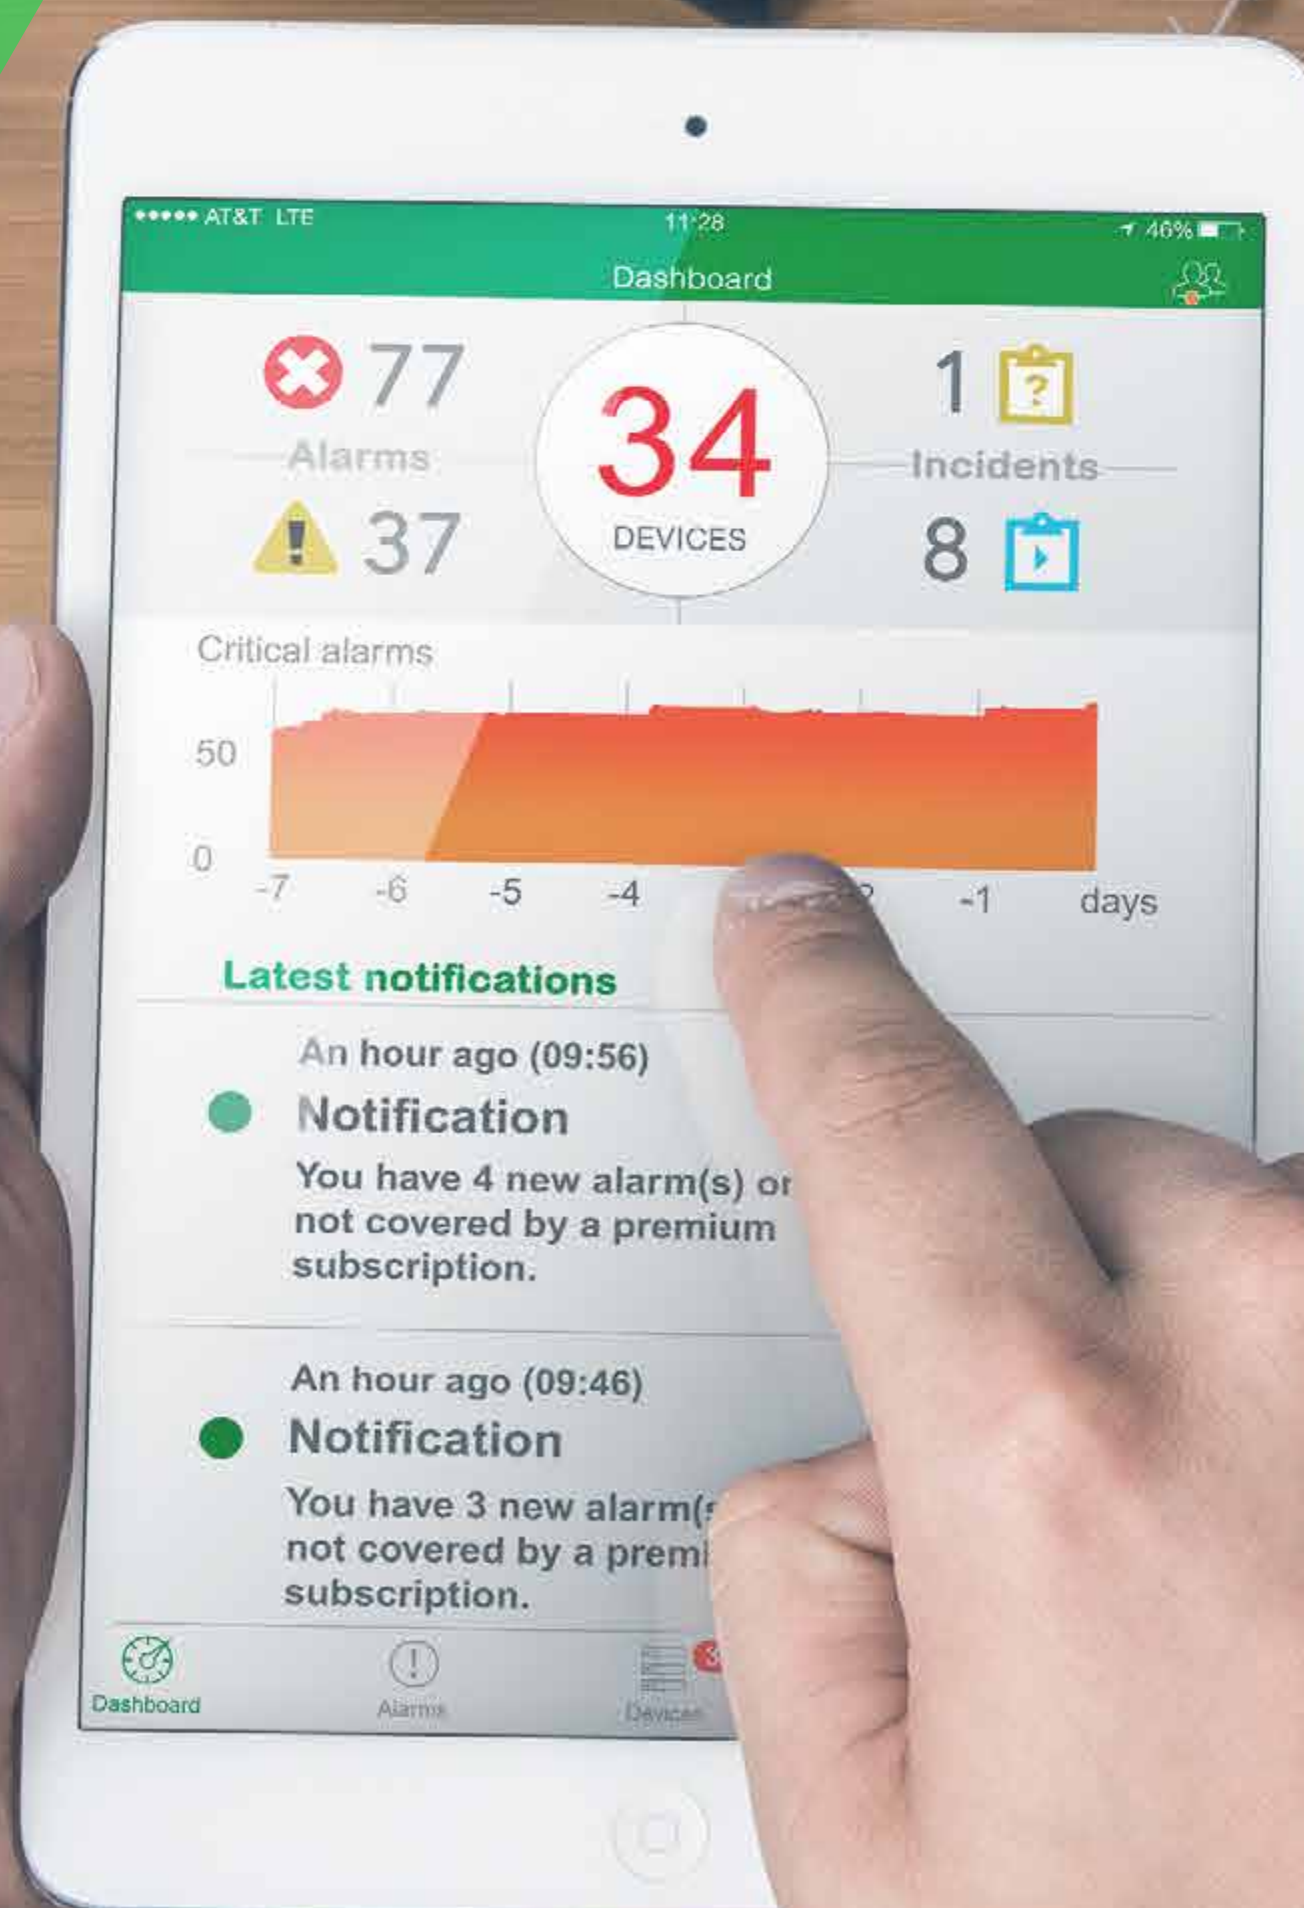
••••• AT&T LTE 11:28 46%

Dashboard

77
Alarms
37

34
DEVICES

1
Incidents
8

Critical alarms

50
0
-7 -6 -5 -4 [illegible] -1 days

Latest notifications

An hour ago (09:56)
Notification
You have 4 new alarm(s) o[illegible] not covered by a premium subscription.

An hour ago (09:46)
Notification
You have 3 new alarm([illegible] not covered by a prem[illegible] subscription.

Dashboard Alarms Devices